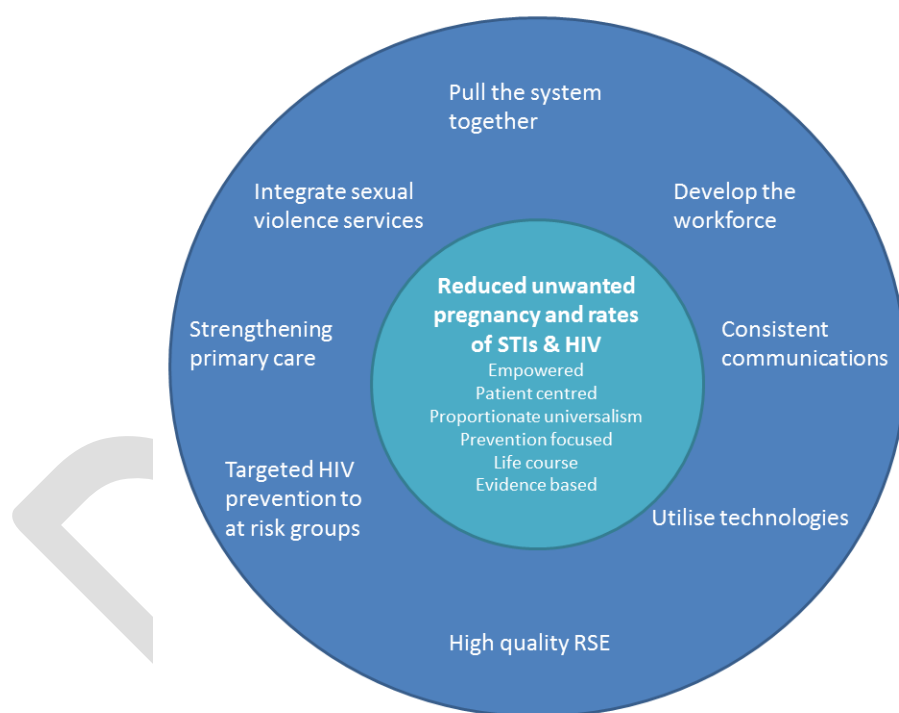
Pull the system together

Integrate sexual violence services

Develop the workforce

Reduced unwanted pregnancy and rates of STIs & HIV

Empowered
Patient centred
Proportionate universalism
Prevention focused
Life course
Evidence based

Strengthening primary care

Consistent communications

Targeted HIV prevention to at risk groups

Utilise technologies

High quality RSE